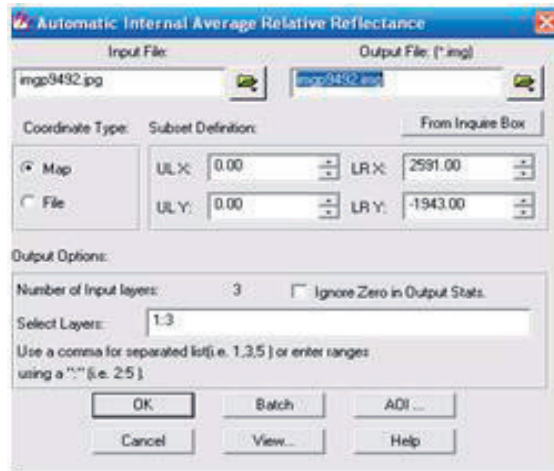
Automatic Internal Average Relative Reflectance

Input File:
imgp9492.jpg

Output File: (*.img)
imgp9492.img

Coordinate Type:
Map
File

Subset Definition:
From Inquire Box

UL X: 0.00
LR X: 2591.00
UL Y: 0.00
LR Y: -1943.00

Output Options:

Number of Input layers: 3
Ignore Zero in Output Stats.

Select Layers: 1:3

Use a comma for separated list(i.e. 1,3,5 ) or enter ranges using a ":" (i.e. 2:5 ).

OK
Batch
AOI ...
Cancel
View...
Help